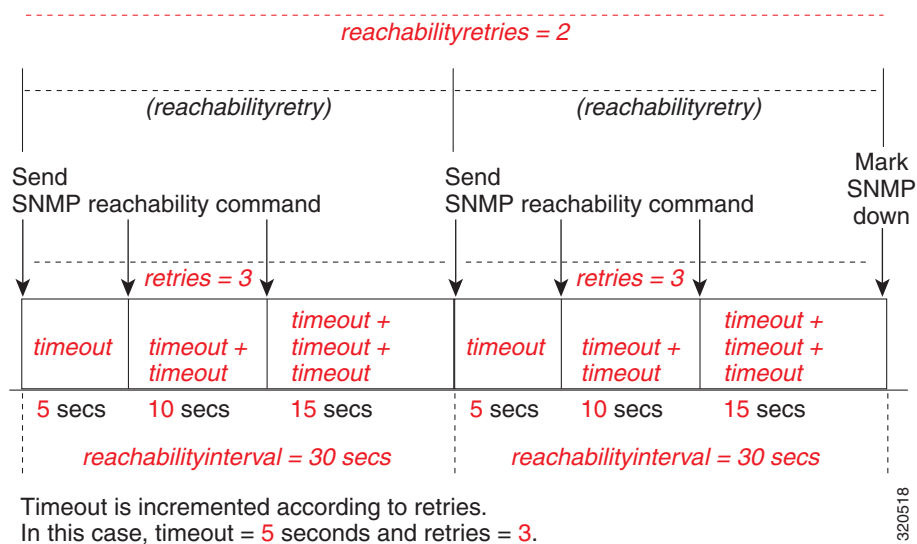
reachabilityretries = 2

(reachabilityretry)

(reachabilityretry)

Send
SNMP reachability command

Send
SNMP reachability command

Mark
SNMP
down

retries = 3

retries = 3

timeout

timeout + timeout

timeout + timeout + timeout

timeout

timeout + timeout

timeout + timeout + timeout

5 secs

10 secs

15 secs

5 secs

10 secs

15 secs

reachabilityinterval = 30 secs

reachabilityinterval = 30 secs

Timeout is incremented according to retries.
In this case, timeout = 5 seconds and retries = 3.

320518